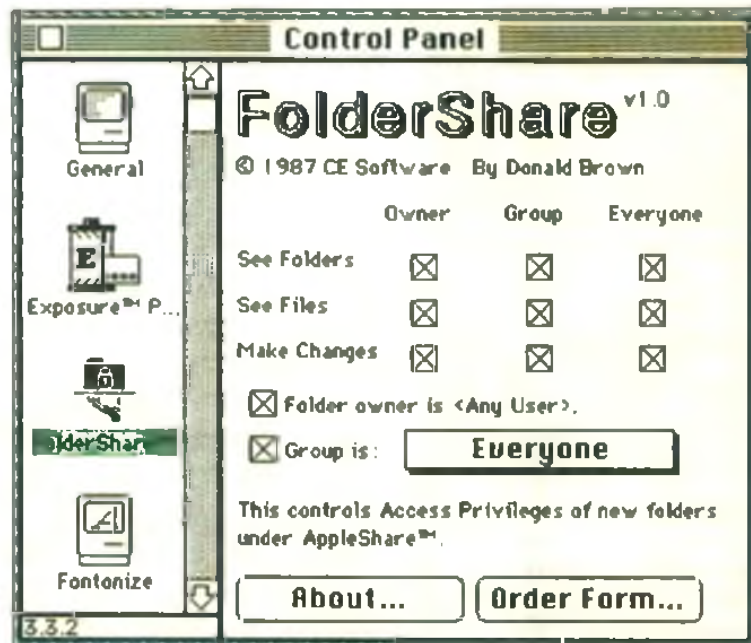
Control Panel

General

Exposure™ P...

olderShare

Fontonize

3.3.2

FolderShare v1.0

© 1987 CE Software By Donald Brown

| | Owner | Group | Everyone |
|---|---|---|---|
| See Folders | ☒ | ☒ | ☒ |
| See Files | ☒ | ☒ | ☒ |
| Make Changes | ☒ | ☒ | ☒ |

☒ Folder owner is <Any User>.

☒ Group is: Everyone

This controls Access Privileges of new folders under AppleShare™.

About...

Order Form...